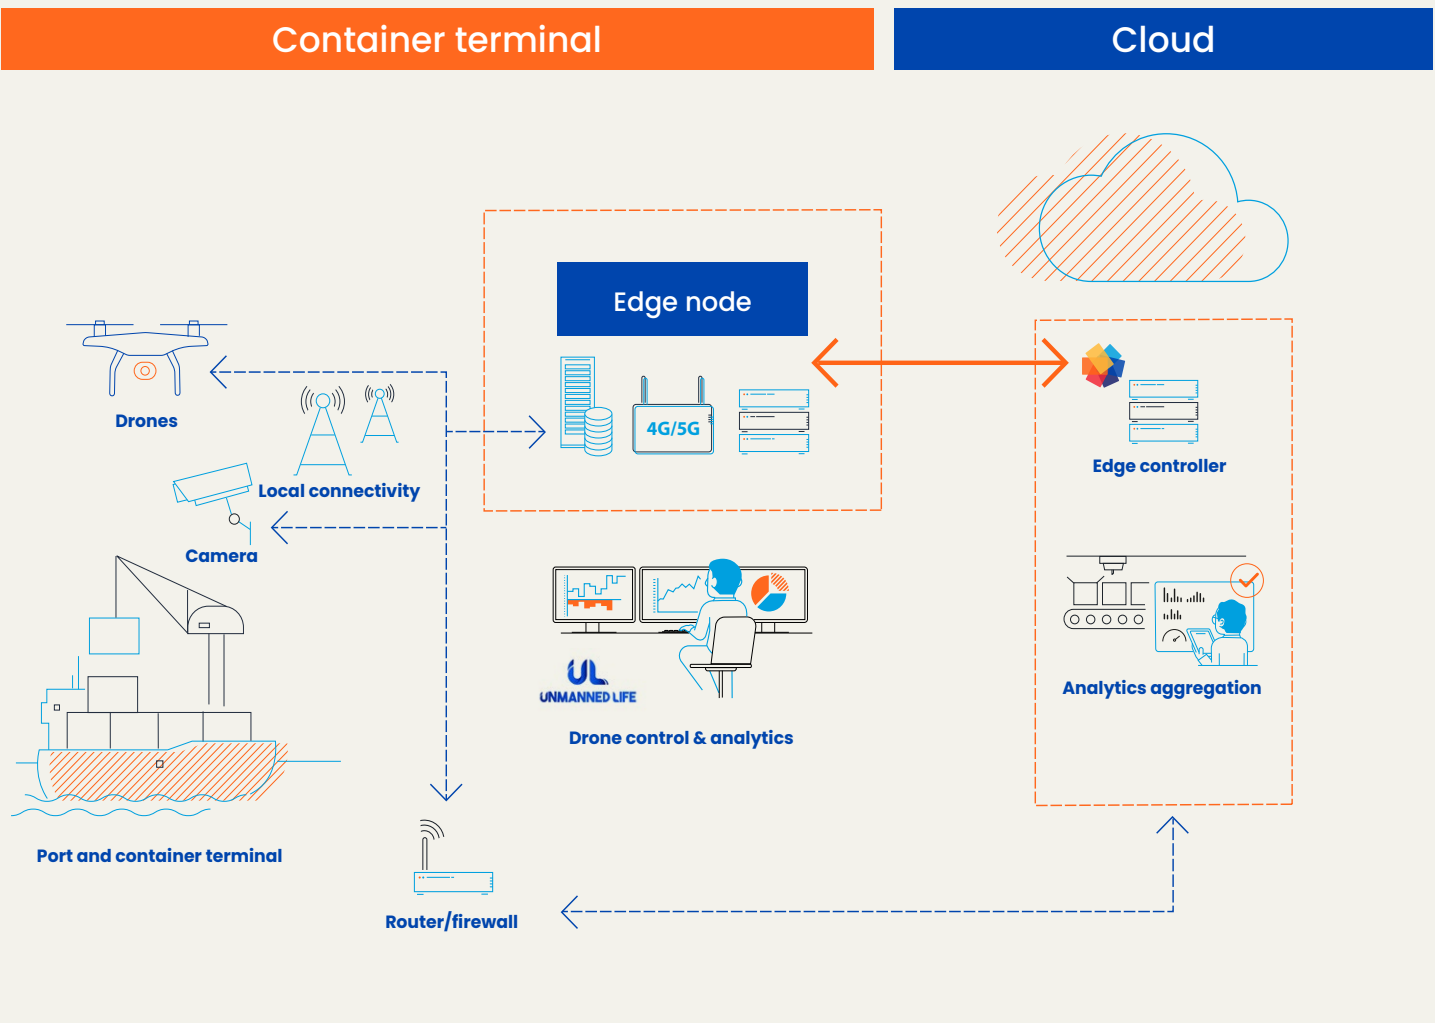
Container terminal

Cloud

Edge node

4G/5G

Drones

Local connectivity

Camera

Edge controller

UNMANNED LIFE

Drone control & analytics

Analytics aggregation

Port and container terminal

Router/firewall